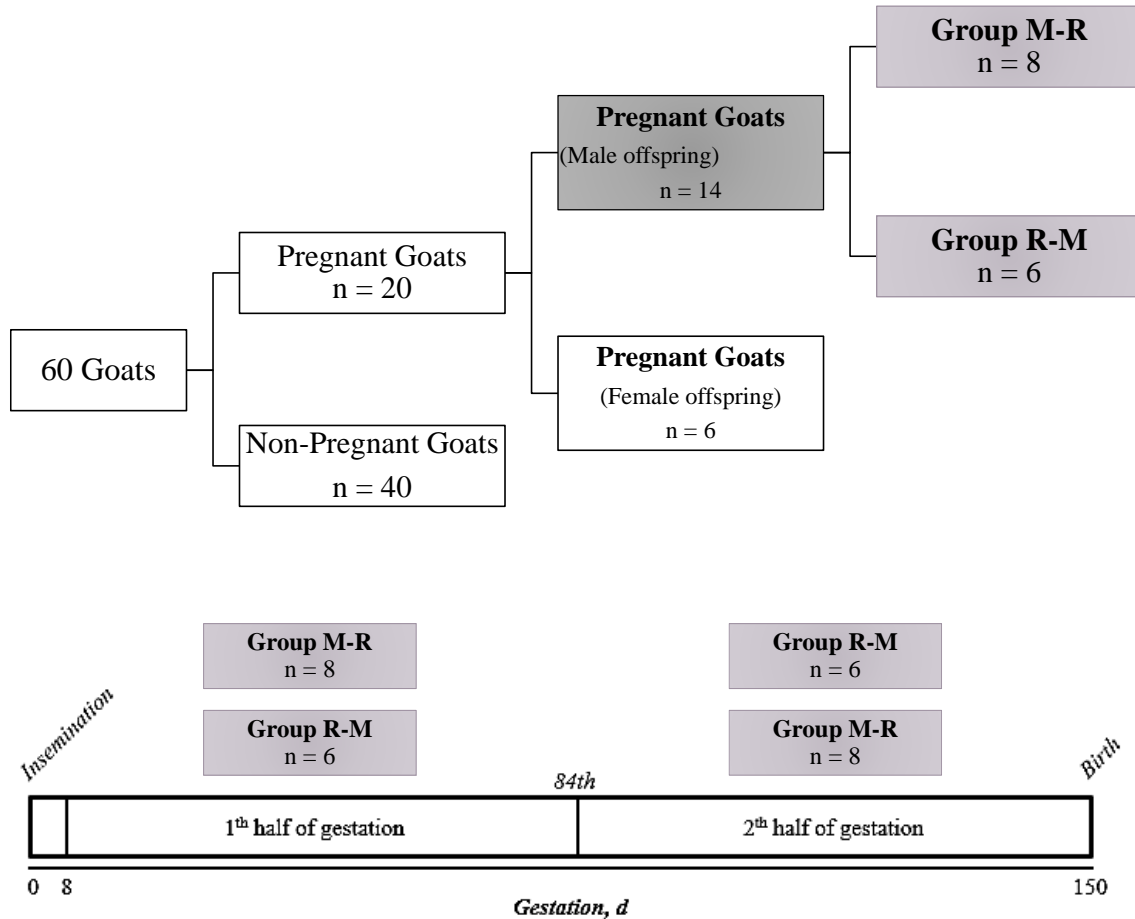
60 Goats

Pregnant Goats
n = 20

Non-Pregnant Goats
n = 40

Pregnant Goats
(Male offspring)
n = 14

Pregnant Goats
(Female offspring)
n = 6

Group M-R
n = 8

Group R-M
n = 6

Group M-R
n = 8

Group R-M
n = 6

Group R-M
n = 6

Group M-R
n = 8

Insemination

84th

Birth

$1^{th}$ half of gestation

$2^{th}$ half of gestation

0 8

150

Gestation, d